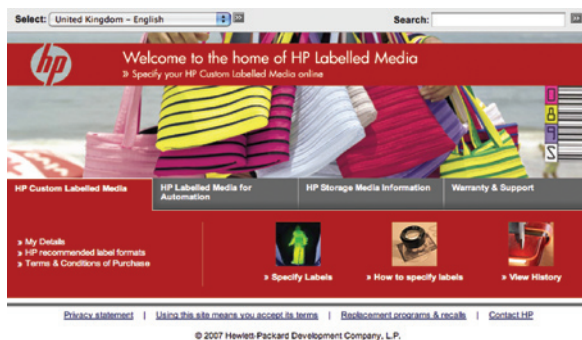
Select: United Kingdom - English
Search:

hp

Welcome to the home of HP Labelled Media
» Specify your HP Custom Labelled Media online

HP Custom Labelled Media
HP Labelled Media for Automation
HP Storage Media Information
Warranty & Support

» My Details
» HP recommended label formats
» Terms & Conditions of Purchase

» Specify Labels
» How to specify labels
» View History

Privacy statement | Using this site means you accept its terms | Replacement programs & recalls | Contact HP

© 2007 Hewlett-Packard Development Company, L.P.